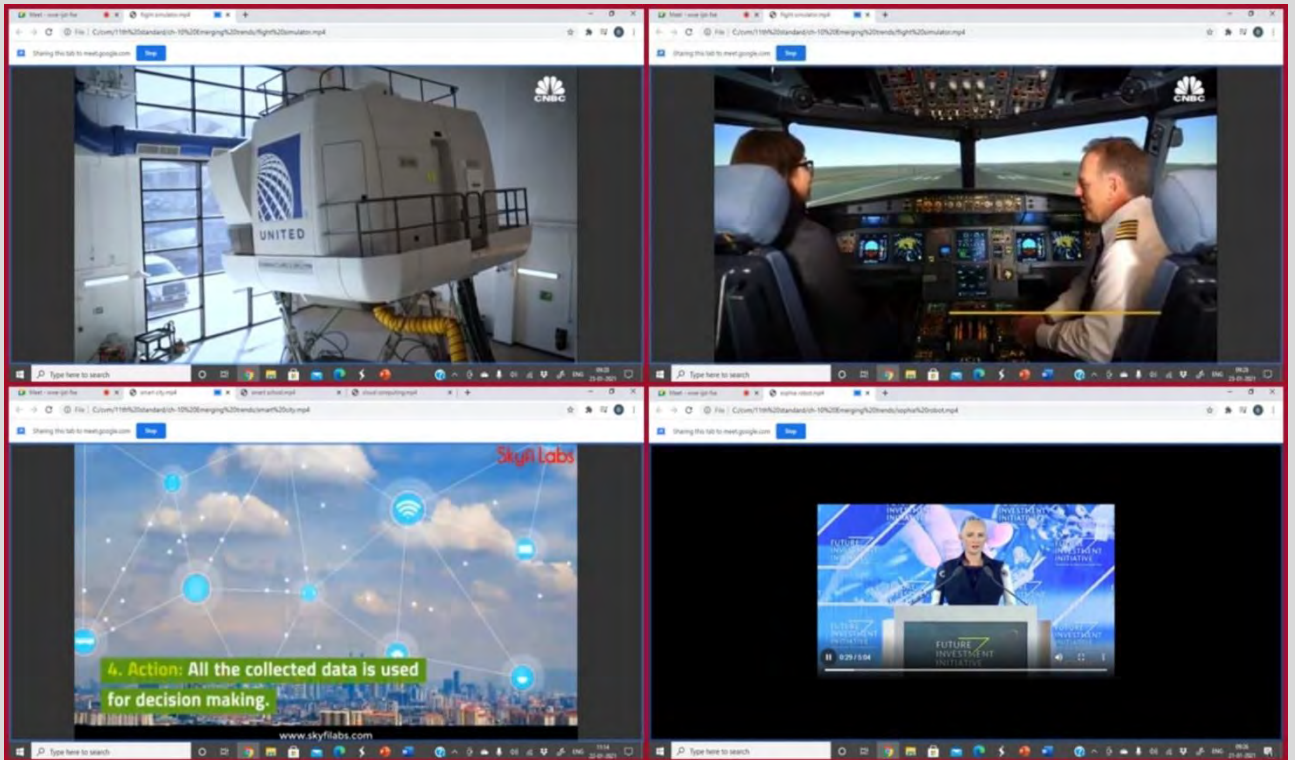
Meet - ovw-jpi-fse
flight simulator.mp4
File | C:/com/11th%20standard/ch-10%20Emerging%20trends/flight%20simulator.mp4
Sharing this tab to meet.google.com
Stop
CNBC
UNITED
Type here to search

Meet - ovw-jpi-fse
flight simulator.mp4
File | C:/com/11th%20standard/ch-10%20Emerging%20trends/flight%20simulator.mp4
Sharing this tab to meet.google.com
Stop
CNBC
Type here to search
ENG
23-01-2021

Meet - ovw-jpi-fse
smart city.mp4
smart school.mp4
cloud computing.mp4
File | C:/com/11th%20standard/ch-10%20Emerging%20trends/smart%20city.mp4
Sharing this tab to meet.google.com
Stop
Skyfi Labs
4. Action: All the collected data is used for decision making.
www.skyfilabs.com
Type here to search
ENG
23-01-2021

Meet - ovw-jpi-fse
sophia robot.mp4
File | C:/com/11th%20standard/ch-10%20Emerging%20trends/sophia%20robot.mp4
Sharing this tab to meet.google.com
Stop
FUTURE INVESTMENT INITIATIVE
0:29 / 5:04
Type here to search
ENG
23-01-2021